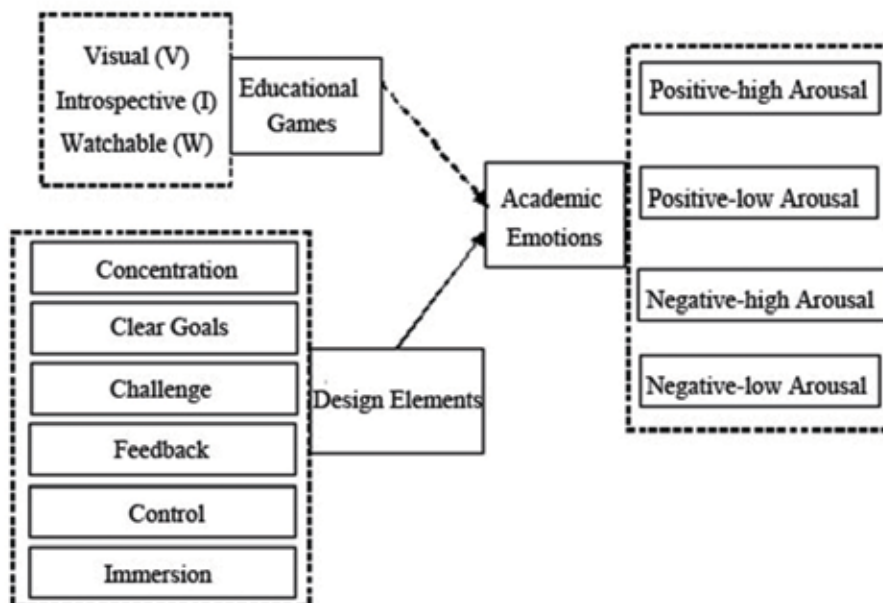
Visual (V)
Introspective (I)
Watchable (W)

Educational Games

Academic Emotions

Positive-high Arousal

Positive-low Arousal

Negative-high Arousal

Negative-low Arousal

Concentration

Clear Goals

Challenge

Feedback

Control

Immersion

Design Elements